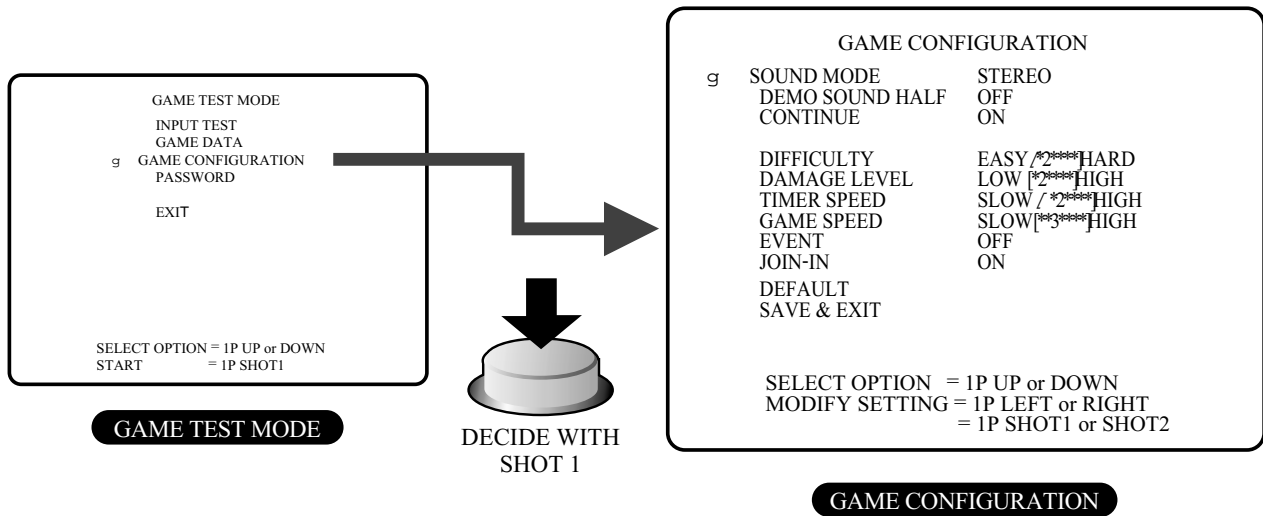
GAME TEST MODE

INPUT TEST
GAME DATA
g GAME CONFIGURATION
PASSWORD

EXIT

SELECT OPTION = 1P UP or DOWN
START = 1P SHOT1

GAME TEST MODE

DECIDE WITH SHOT 1

GAME CONFIGURATION

g SOUND MODE STEREO
DEMO SOUND HALF OFF
CONTINUE ON

DIFFICULTY EASY /*2****HARD
DAMAGE LEVEL LOW [*2****]HIGH
TIMER SPEED SLOW / *2****HIGH
GAME SPEED SLOW[**3****]HIGH
EVENT OFF
JOIN-IN ON
DEFAULT
SAVE & EXIT

SELECT OPTION = 1P UP or DOWN
MODIFY SETTING = 1P LEFT or RIGHT
= 1P SHOT1 or SHOT2

GAME CONFIGURATION